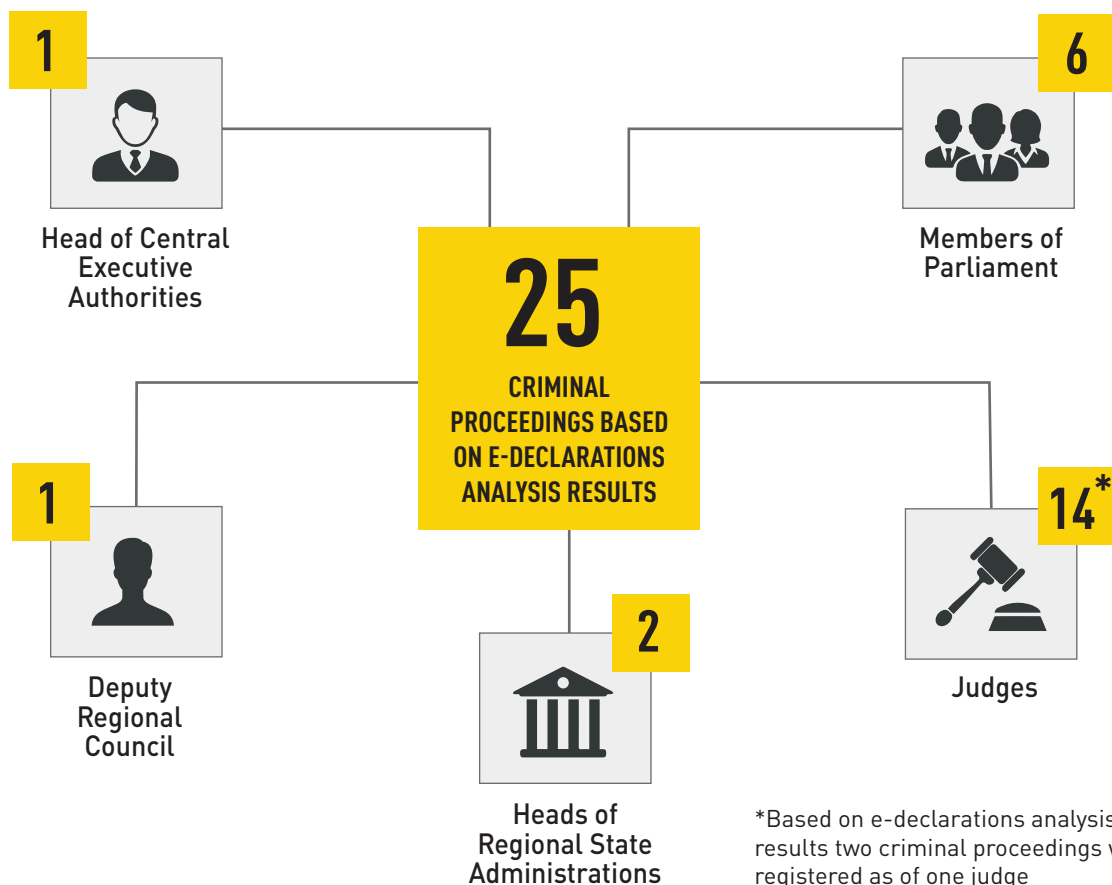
1

Head of Central Executive Authorities

6

Members of Parliament

25

CRIMINAL PROCEEDINGS BASED ON E-DECLARATIONS ANALYSIS RESULTS

1

Deputy Regional Council

2

Heads of Regional State Administrations

14*

Judges

*Based on e-declarations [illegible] results two criminal proceedings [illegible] registered as of one judge